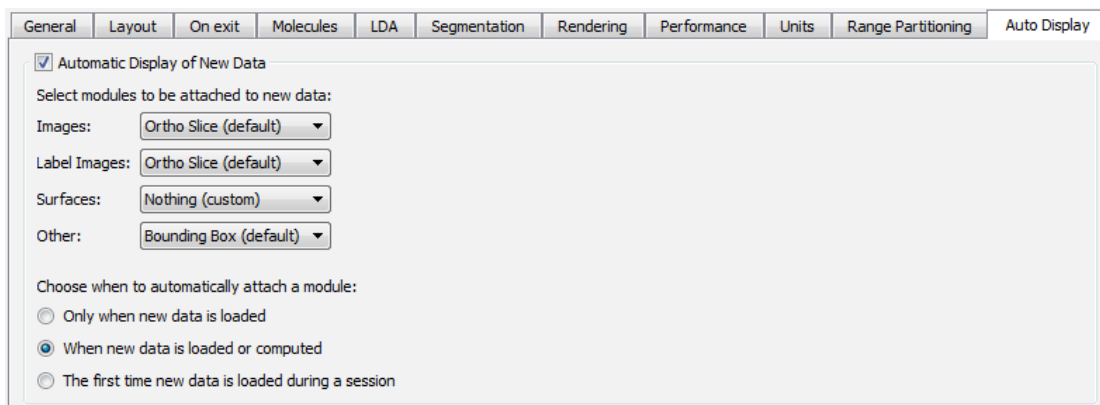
General | Layout | On exit | Molecules | LDA | Segmentation | Rendering | Performance | Units | Range Partitioning | Auto Display

Automatic Display of New Data

Select modules to be attached to new data:

Images: Ortho Slice (default)

Label Images: Ortho Slice (default)

Surfaces: Nothing (custom)

Other: Bounding Box (default)

Choose when to automatically attach a module:

Only when new data is loaded

When new data is loaded or computed

The first time new data is loaded during a session